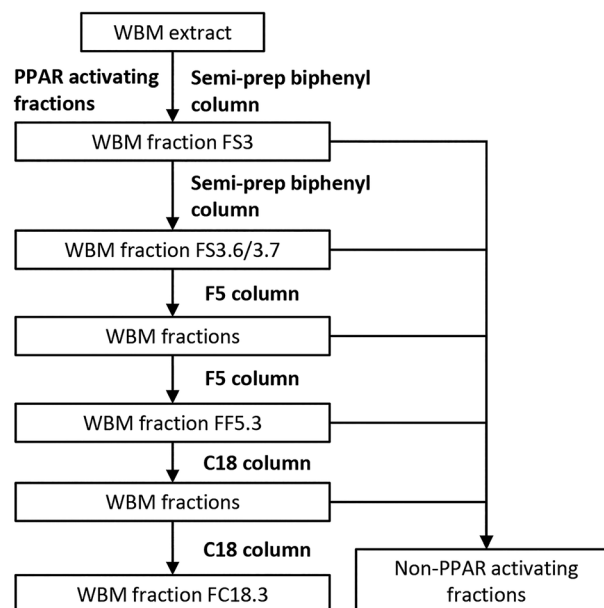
WBM extract

PPAR activating fractions

Semi-prep biphenyl column

WBM fraction FS3

Semi-prep biphenyl column

WBM fraction FS3.6/3.7

F5 column

WBM fractions

F5 column

WBM fraction FF5.3

C18 column

WBM fractions

C18 column

WBM fraction FC18.3

Non-PPAR activating fractions